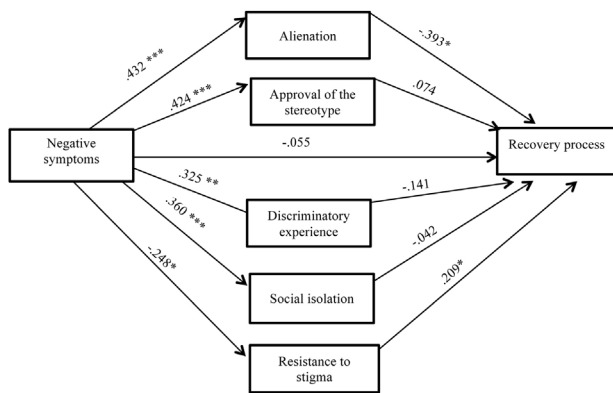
Alienation

.432 ***

-.393*

Approval of the stereotype

.424 ***

.074

Negative symptoms

-.055

Recovery process

.325 **

-.141

Discriminatory experience

.360 ***

-.042

Social isolation

-.248*

.209*

Resistance to stigma